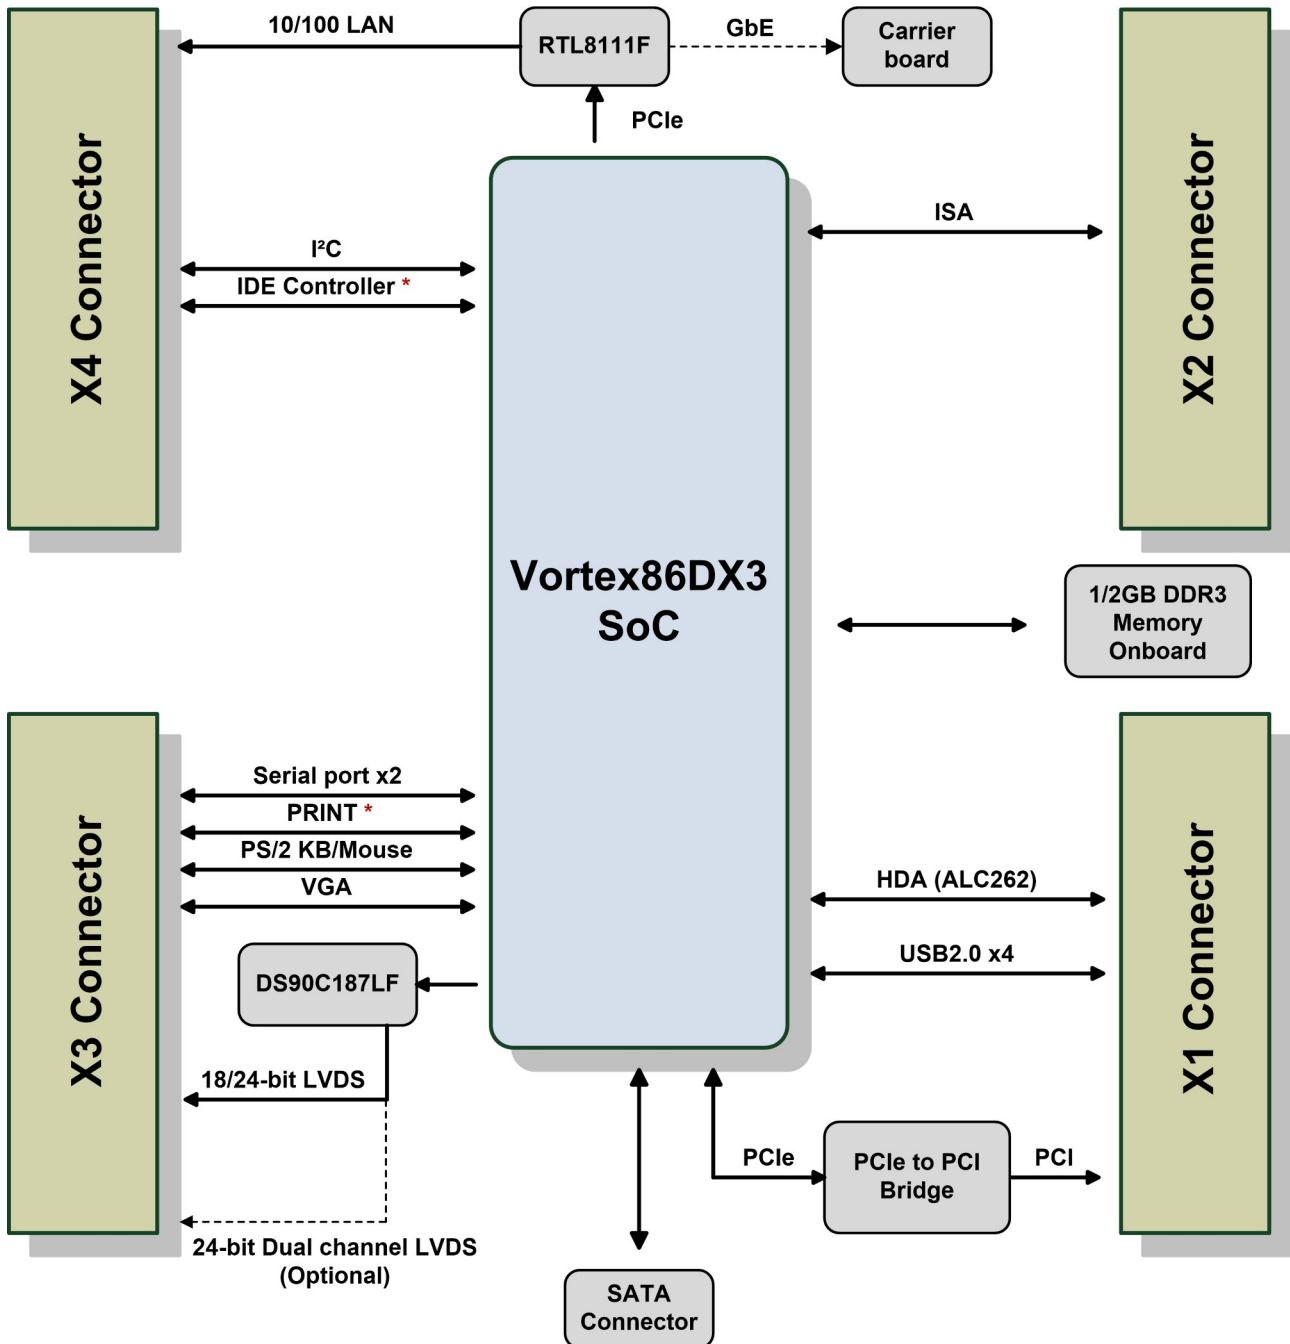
10/100 LAN

RTL8111F

GbE

Carrier board

PCIe

X4 Connector

X2 Connector

ISA

I²C

IDE Controller *

Vortex86DX3 SoC

1/2GB DDR3 Memory Onboard

X3 Connector

X1 Connector

Serial port x2

PRINT *

PS/2 KB/Mouse

VGA

HDA (ALC262)

USB2.0 x4

DS90C187LF

18/24-bit LVDS

24-bit Dual channel LVDS (Optional)

PCIe

PCIe to PCI Bridge

PCI

SATA Connector